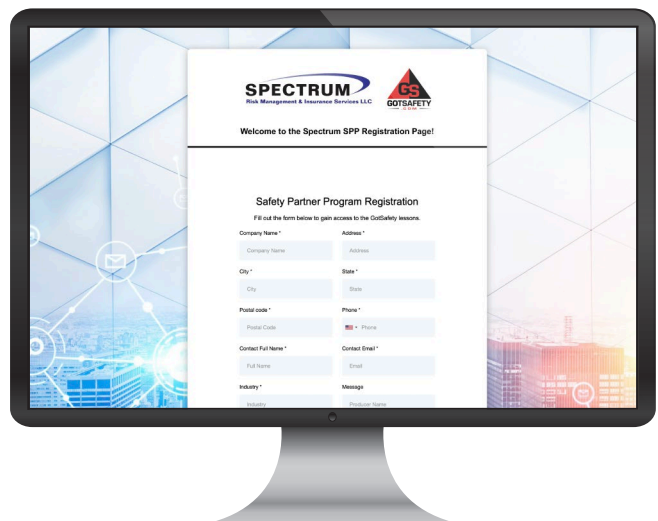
SPECTRUM
Risk Management & Insurance Services LLC

GS
GOTSAFETY

Welcome to the Spectrum SPP Registration Page!

Safety Partner Program Registration

Fill out the form below to gain access to the GotSafety lessons.

Company Name *
Company Name

Address *
Address

City *
City

State *
State

Postal code *
Postal Code

Phone *
Phone

Contact Full Name *
Full Name

Contact Email *
Email

Industry *
Industry

Message
Producer Name